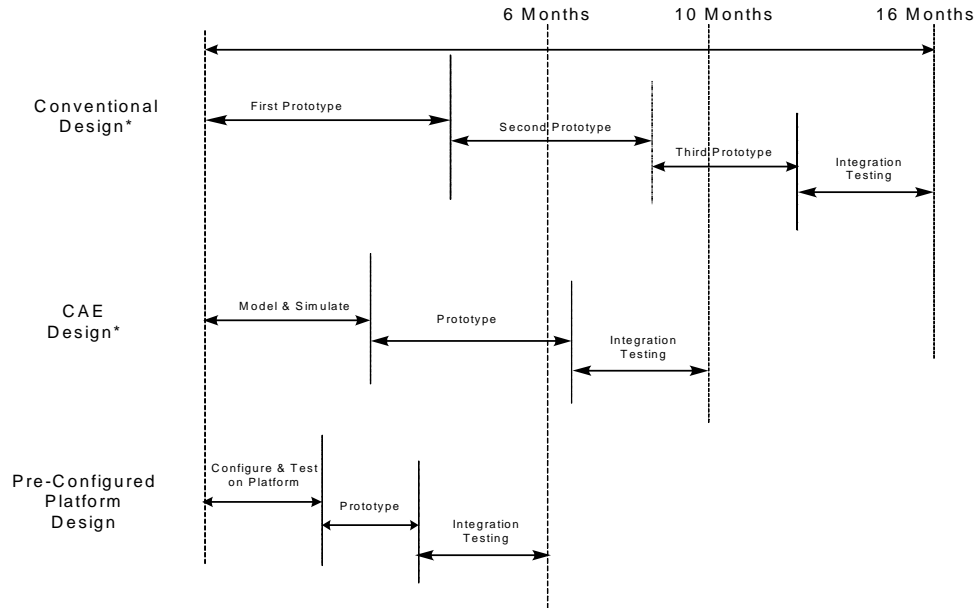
6 Months
10 Months
16 Months

Conventional Design*
First Prototype
Second Prototype
Third Prototype
Integration Testing

CAE Design*
Model & Simulate
Prototype
Integration Testing

Pre-Configured Platform Design
Configure & Test on Platform
Prototype
Integration Testing